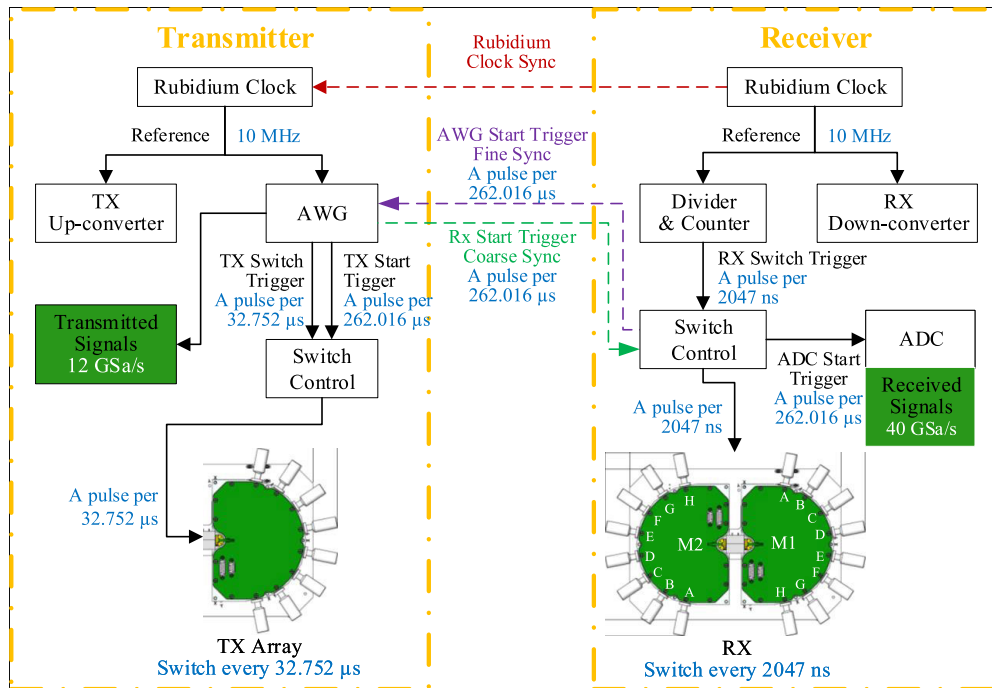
Transmitter

Rubidium Clock Sync

Receiver

Rubidium Clock

Reference 10 MHz

TX Up-converter

AWG

TX Switch Trigger A pulse per 32.752 µs

TX Start Trigger A pulse per 262.016 µs

Transmitted Signals 12 GSa/s

Switch Control

A pulse per 32.752 µs

TX Array
Switch every 32.752 µs

AWG Start Trigger Fine Sync A pulse per 262.016 µs

Rx Start Trigger Coarse Sync A pulse per 262.016 µs

Rubidium Clock

Reference 10 MHz

Divider & Counter

RX Down-converter

RX Switch Trigger A pulse per 2047 ns

Switch Control

ADC

ADC Start Trigger A pulse per 262.016 µs

Received Signals 40 GSa/s

A pulse per 2047 ns

H G F E D C B A M2

A B C D E F G H M1

RX
Switch every 2047 ns